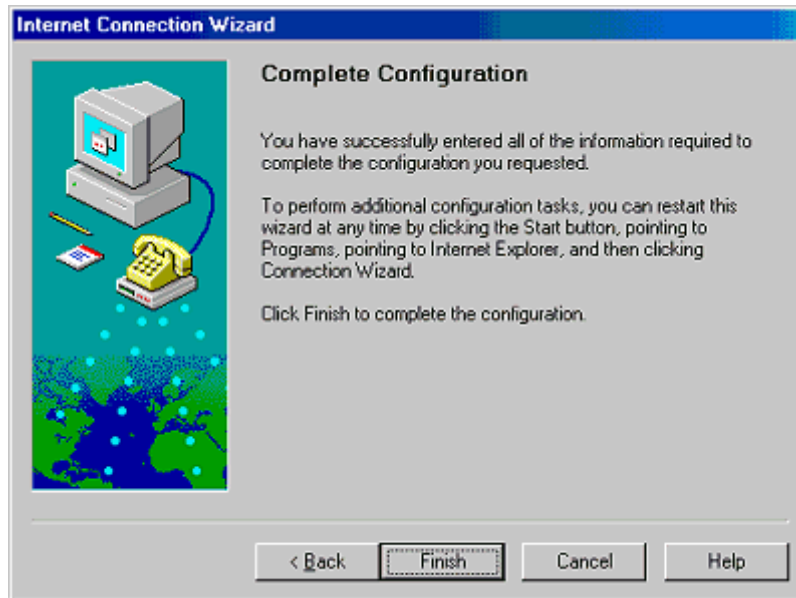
Internet Connection Wizard

Complete Configuration

You have successfully entered all of the information required to complete the configuration you requested.

To perform additional configuration tasks, you can restart this wizard at any time by clicking the Start button, pointing to Programs, pointing to Internet Explorer, and then clicking Connection Wizard.

Click Finish to complete the configuration.

< Back
Finish
Cancel
Help